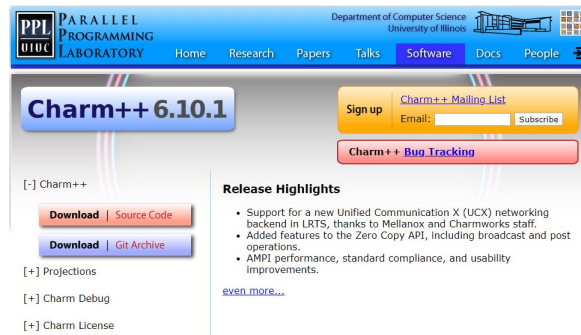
PPL UIUC PARALLEL PROGRAMMING LABORATORY

Department of Computer Science University of Illinois

Home Research Papers Talks Software Docs People

Charm++ 6.10.1

Sign up Charm++ Mailing List
Email: Subscribe

Charm++ Bug Tracking

[-] Charm++

Download | Source Code

Download | Git Archive

[+] Projections

[+] Charm Debug

[+] Charm License

Release Highlights

- Support for a new Unified Communication X (UCX) networking backend in LRTS, thanks to Mellanox and Charmworks staff.
- Added features to the Zero Copy API, including broadcast and post operations.
- AMPI performance, standard compliance, and usability improvements.

even more...